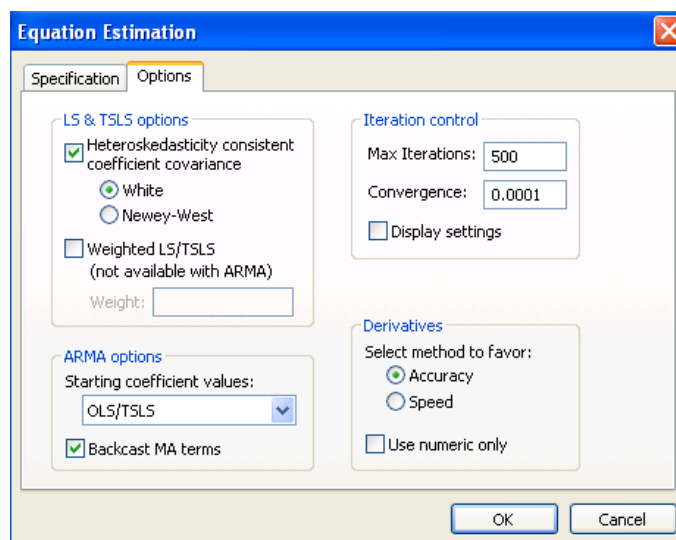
Equation Estimation

Specification
Options

LS & TSLS options
Heteroskedasticity consistent coefficient covariance
White
Newey-West
Weighted LS/TSLS (not available with ARMA)
Weight:

ARMA options
Starting coefficient values:
OLS/TSLS
Backcast MA terms

Iteration control
Max Iterations: 500
Convergence: 0.0001
Display settings

Derivatives
Select method to favor:
Accuracy
Speed
Use numeric only

OK
Cancel